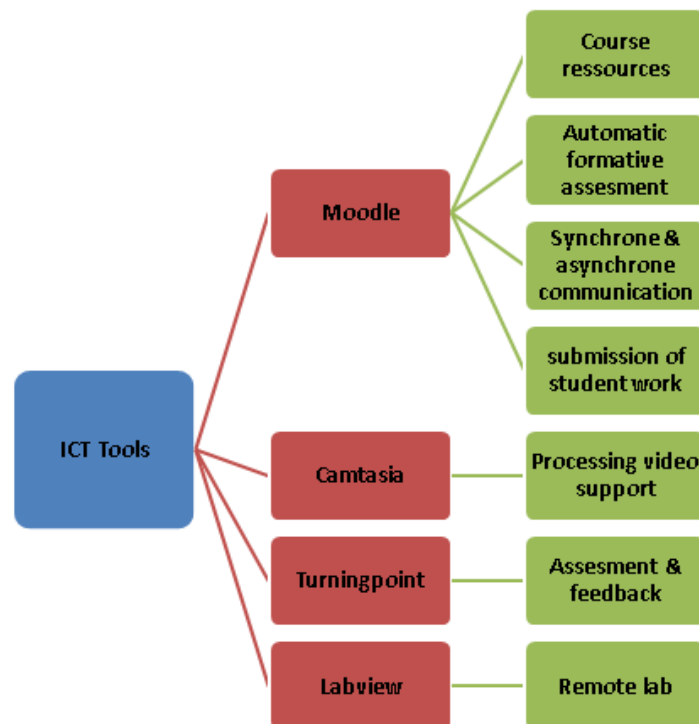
ICT Tools

Moodle

Course ressources

Automatic formative assesment

Synchrone & asynchrone communication

submission of student work

Camtasia

Processing video support

Turningpoint

Assesment & feedback

Labview

Remote lab